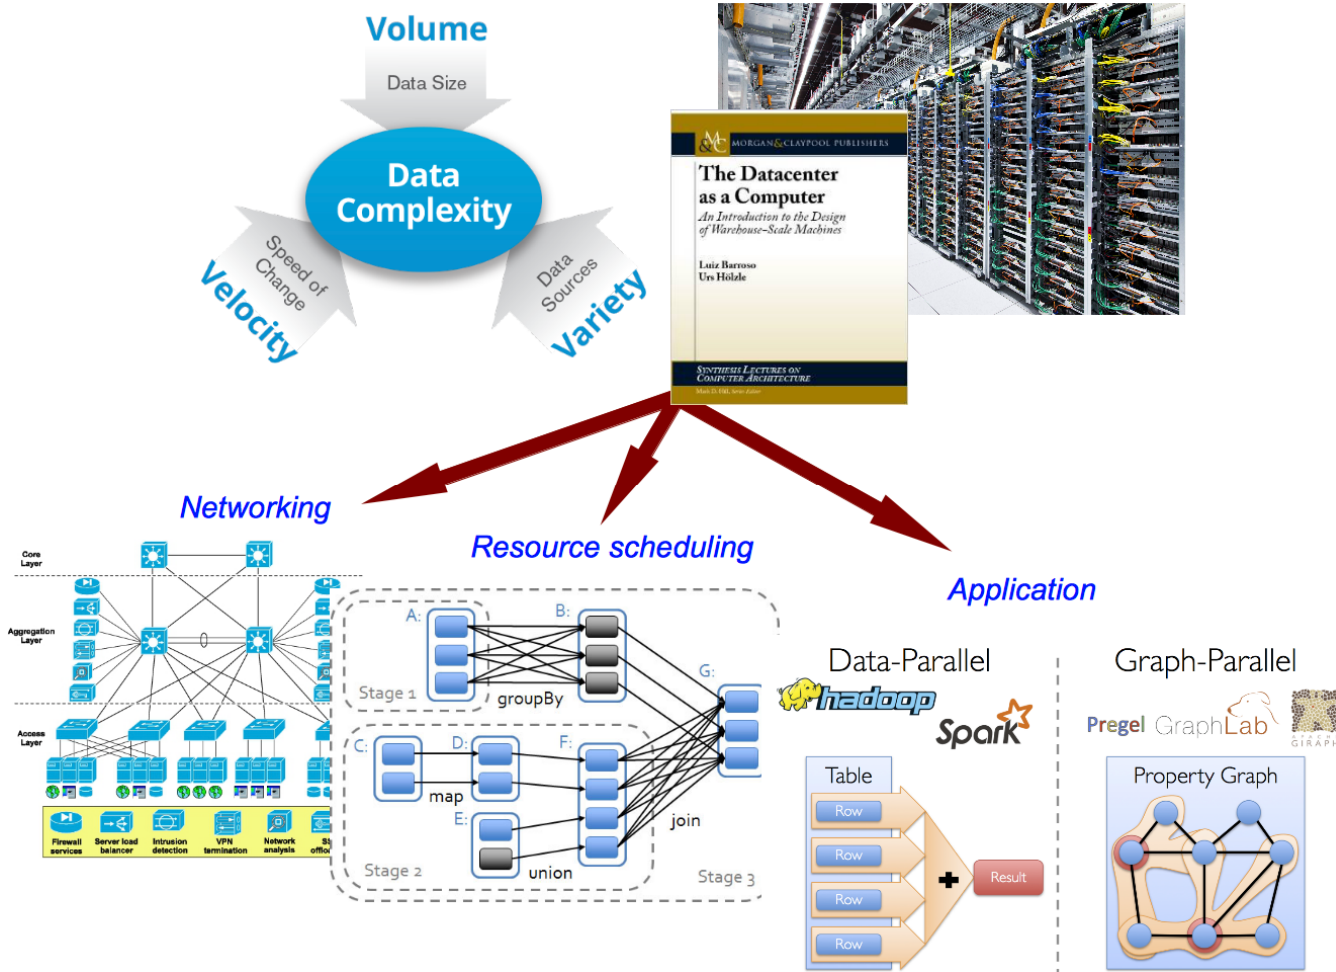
Volume

Data Size

Data Complexity

Speed of Change

Velocity

Data Sources

Variety

MORGAN & CLAYPOOL PUBLISHERS

The Datacenter as a Computer

An Introduction to the Design of Warehouse-Scale Machines

Luiz Barroso
Urs Hölzle

SYNTHESIS LECTURES ON COMPUTER ARCHITECTURE

Networking

Core Layer

Aggregation Layer

Access Layer

Firewall services

Server load balancer

Intrusion detection

VPN termination

Network analysis

Resource scheduling

A:

B:

G:

Stage 1

groupBy

C:

D:

F:

map

E:

join

Stage 2

union

Stage 3

Application

Data-Parallel

hadoop

Spark

Table

Row

Row

Row

Row

Result

Graph-Parallel

Pregel

GraphLab

Property Graph